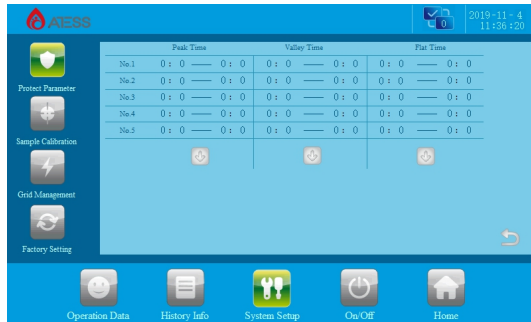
ATESS

0

2019-11-4
11:36:20

Protect Parameter

Sample Calibration

Grid Management

Factory Setting

| | Peak Time | Valley Time | Flat Time |
|---|---|---|---|
| No.1 | 0 : 0 —— 0 : 0 | 0 : 0 —— 0 : 0 | 0 : 0 —— 0 : 0 |
| No.2 | 0 : 0 —— 0 : 0 | 0 : 0 —— 0 : 0 | 0 : 0 —— 0 : 0 |
| No.3 | 0 : 0 —— 0 : 0 | 0 : 0 —— 0 : 0 | 0 : 0 —— 0 : 0 |
| No.4 | 0 : 0 —— 0 : 0 | 0 : 0 —— 0 : 0 | 0 : 0 —— 0 : 0 |
| No.5 | 0 : 0 —— 0 : 0 | 0 : 0 —— 0 : 0 | 0 : 0 —— 0 : 0 |

Operation Data
History Info
System Setup
On/Off
Home